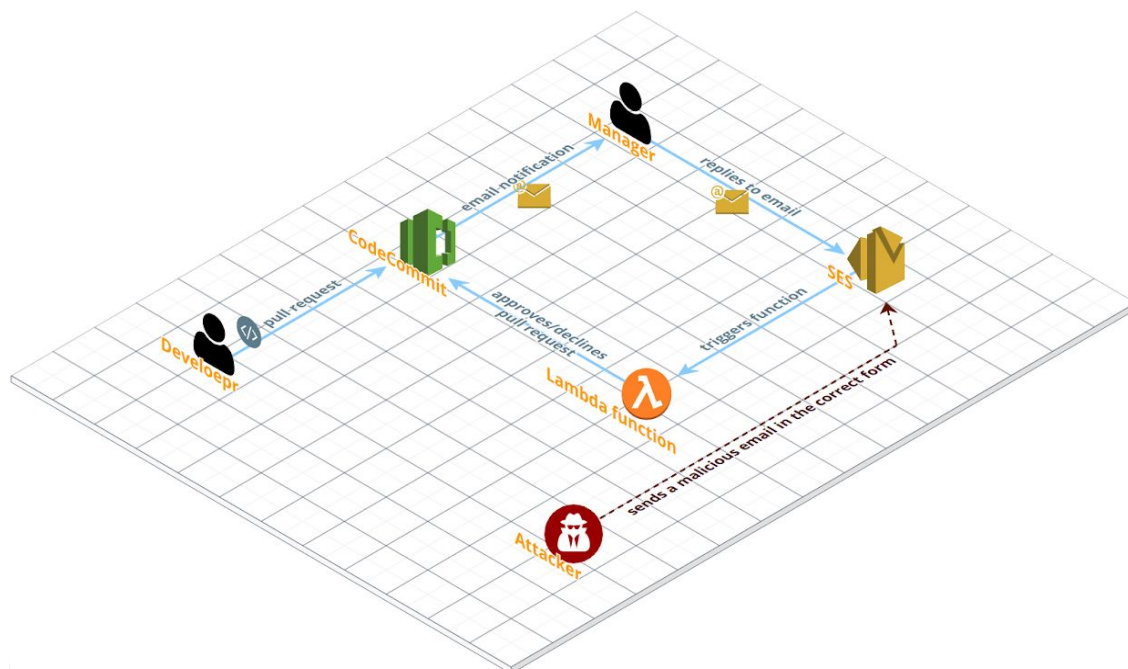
Manager

email notification

replies to email

CodeCommit

SES

pull request

Develoepr

approves/declines pull/request

triggers function

Lambda function

sends a malicious email in the correct form

Attacker